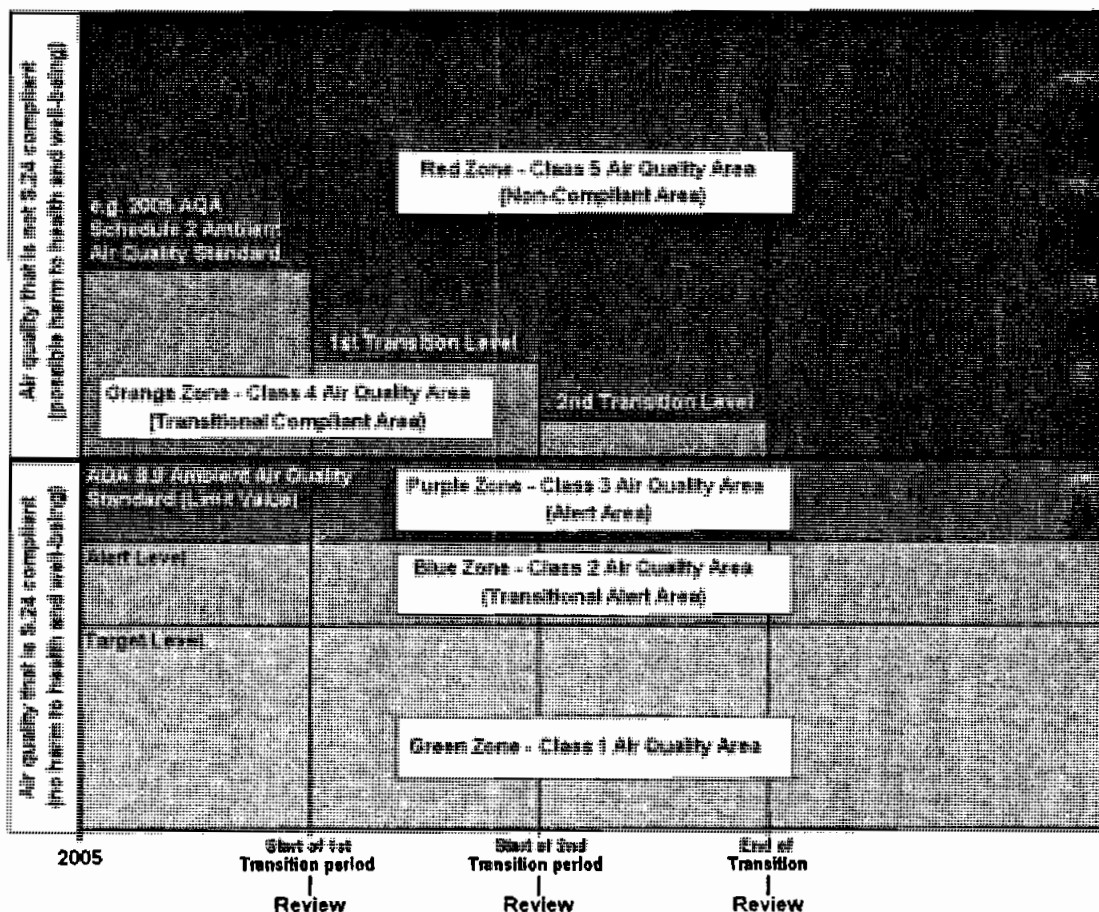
Air quality that is not S.24 compliant (possible harm to health and well-being)

Air quality that is S.24 compliant (no harm to health and well-being)

Red Zone - Class 5 Air Quality Area (Non-Compliant Area)

e.g. 2005 AQA Schedule 2 Ambient Air Quality Standard

1st Transition Level

Orange Zone - Class 4 Air Quality Area (Transitional Compliant Area)

2nd Transition Level

AQA S.9 Ambient Air Quality Standard (Limit Value)

Purple Zone - Class 3 Air Quality Area (Alert Area)

Alert Level

Blue Zone - Class 2 Air Quality Area (Transitional Alert Area)

Target Level

Green Zone - Class 1 Air Quality Area

2005

Start of 1st Transition period
Review

Start of 2nd Transition period
Review

End of Transition
Review